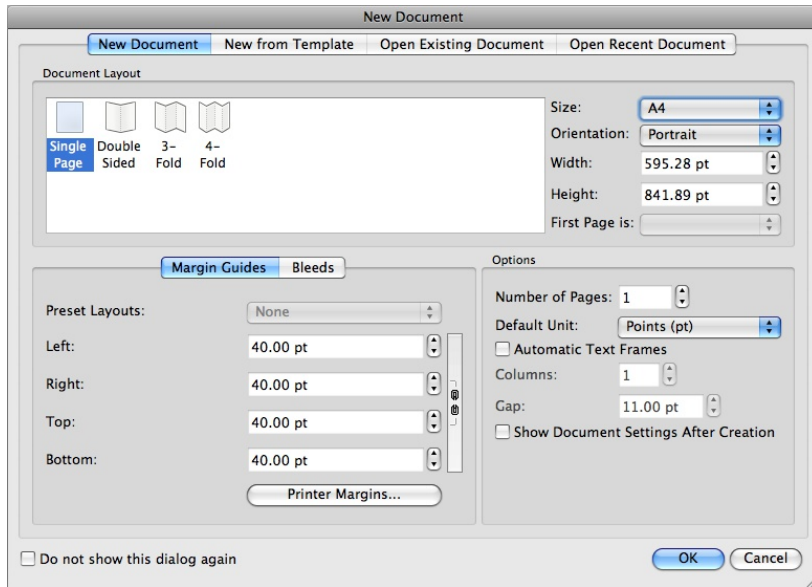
New Document

New Document | New from Template | Open Existing Document | Open Recent Document

Document Layout

Single Page
Double Sided
3-Fold
4-Fold

Size: A4
Orientation: Portrait
Width: 595.28 pt
Height: 841.89 pt
First Page is:

Margin Guides | Bleeds

Preset Layouts: None
Left: 40.00 pt
Right: 40.00 pt
Top: 40.00 pt
Bottom: 40.00 pt

Printer Margins...

Options

Number of Pages: 1
Default Unit: Points (pt)
Automatic Text Frames
Columns: 1
Gap: 11.00 pt
Show Document Settings After Creation

Do not show this dialog again

OK
Cancel